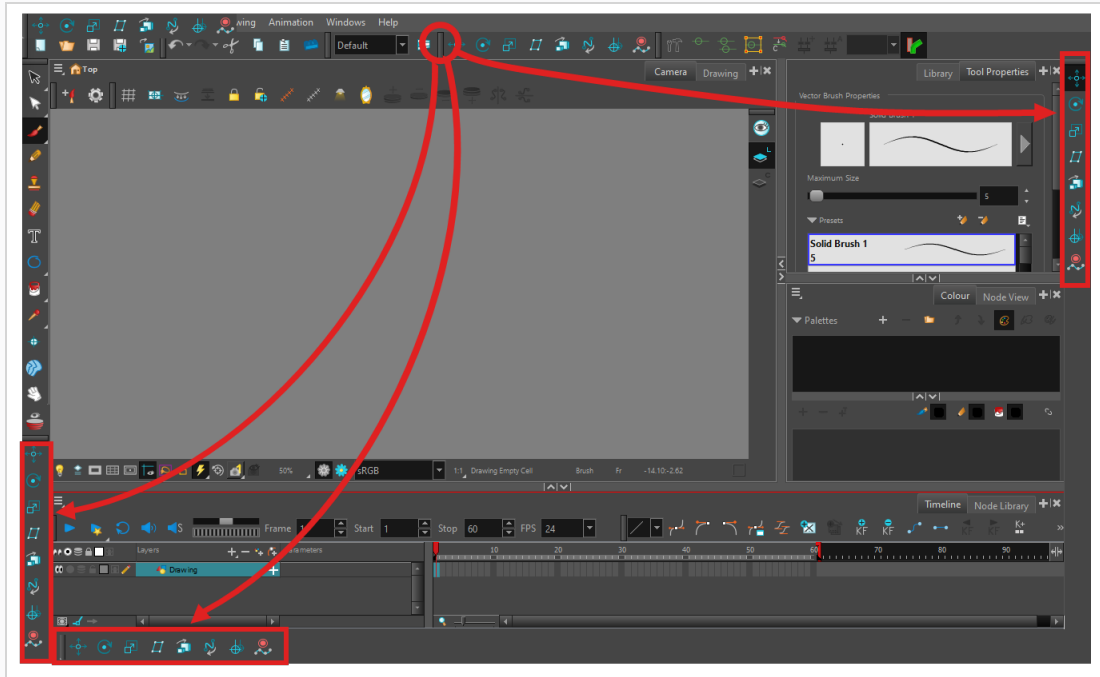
wing Animation Windows Help

Default

Top

Camera Drawing

Library Tool Properties

Vector Brush Properties

Solid Brush 1

Maximum Size

5

Presets

Solid Brush 1
5

Colour Node View

Palettes

50% sRGB 1:1 Drawing Empty Cell Brush Fr -14.10,-2.62

Timeline Node Library

Frame 1 Start 1 Stop 60 FPS 24

Layers Parameters

Drawing

10 20 30 40 50 60 70 80 90

KF KF KF